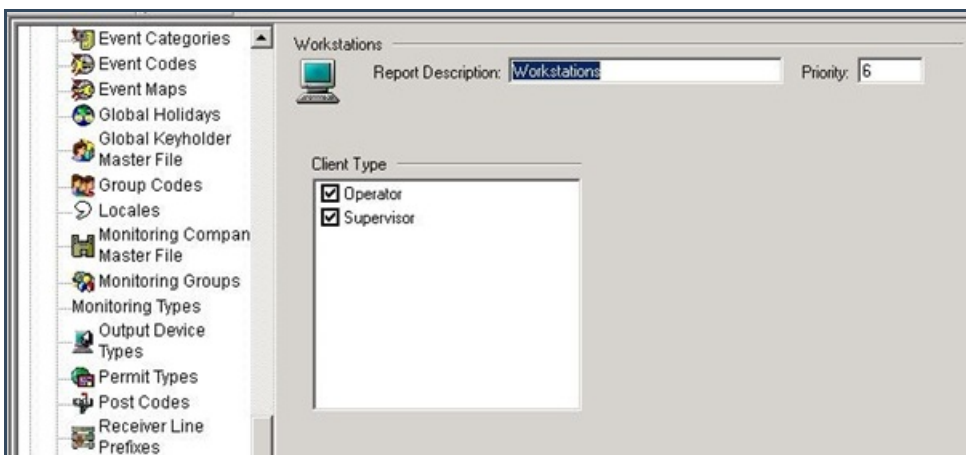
Event Categories
Event Codes
Event Maps
Global Holidays
Global Keyholder Master File
Group Codes
Locales
Monitoring Compan Master File
Monitoring Groups
Monitoring Types
Output Device Types
Permit Types
Post Codes
Receiver Line Prefixes

Workstations

Report Description: Workstations

Priority: 6

Client Type

Operator

Supervisor